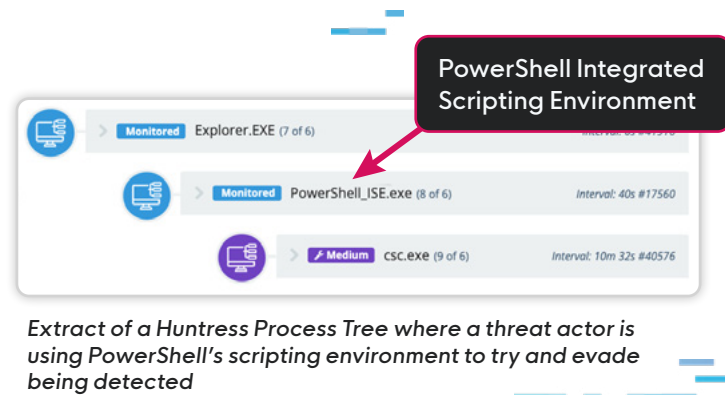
PowerShell Integrated Scripting Environment

Monitored Explorer.EXE (7 of 6) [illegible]

Monitored PowerShell_ISE.exe (8 of 6) Interval: 40s #17560

Medium csc.exe (9 of 6) Interval: 10m 32s #40576

Extract of a Huntress Process Tree where a threat actor is using PowerShell's scripting environment to try and evade being detected